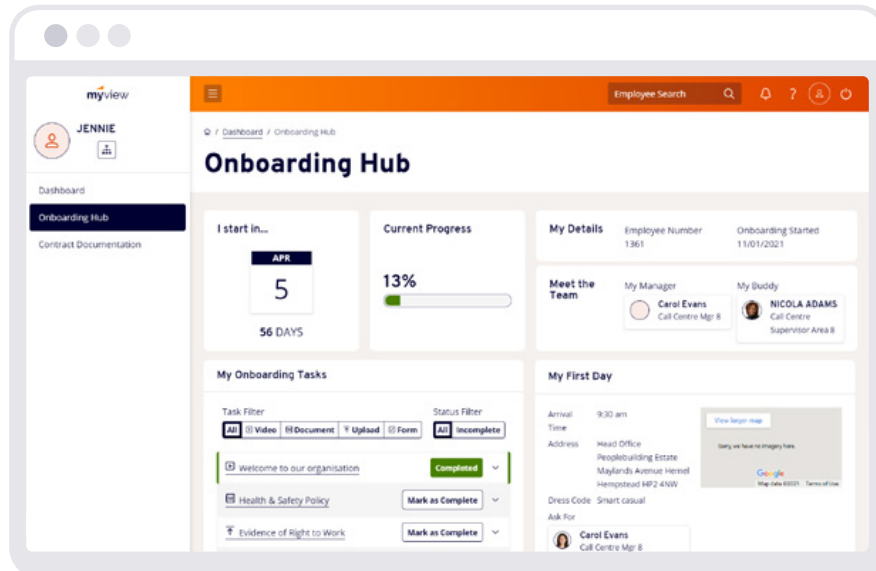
myview

JENNIE

Dashboard

Onboarding Hub

Contract Documentation

Employee Search

Dashboard / Onboarding Hub

Onboarding Hub

I start in...

APR

5

56 DAYS

Current Progress

13%

My Details

Employee Number
1361

Onboarding Started
11/01/2021

Meet the Team

My Manager

Carol Evans
Call Centre Mgr 8

My Buddy

NICOLA ADAMS
Call Centre Supervisor Area 8

My Onboarding Tasks

Task Filter

All | Video | Document | Upload | Form

Status Filter

All | Incomplete

Welcome to our organisation
Completed

Health & Safety Policy
Mark as Complete

Evidence of Right to Work
Mark as Complete

My First Day

Arrival Time 9:30 am

Address Head Office
Peoplebuilding Estate
Maylands Avenue Hemel
Hempstead HP2 4NW

View larger map

Sorry, we have no imagery here.

Google

Map data ©2021 Terms of Use

Dress Code Smart casual

Ask For

Carol Evans
Call Centre Mgr 8